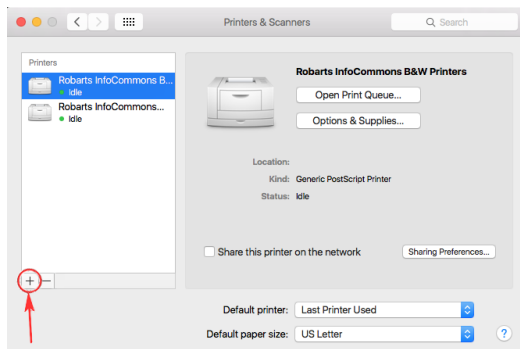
Printers & Scanners

Search

Printers

Robarts InfoCommons B...
Idle

Robarts InfoCommons...
Idle

Robarts InfoCommons B&W Printers

Open Print Queue...

Options & Supplies...

Location:

Kind: Generic PostScript Printer

Status: Idle

Share this printer on the network

Sharing Preferences...

+ −

Default printer: Last Printer Used

Default paper size: US Letter

?